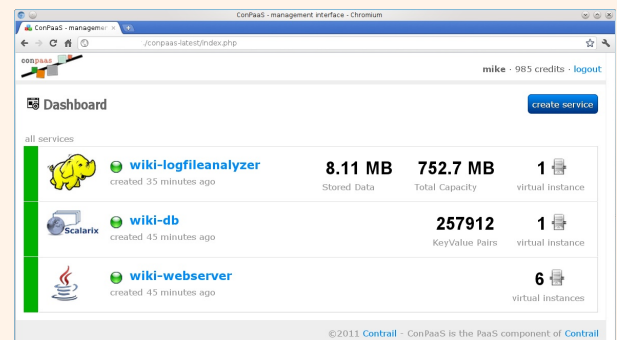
ConPaaS - management interface - Chromium

ConPaaS - managemer ×

.../conpaas-latest/index.php

conpaas

mike · 985 credits · logout

Dashboard

create service

all services

wiki-logfileanalyzer
created 35 minutes ago

8.11 MB
Stored Data

752.7 MB
Total Capacity

1
virtual instance

Scalarix

wiki-db
created 45 minutes ago

257912
KeyValue Pairs

1
virtual instance

wiki-webserver
created 45 minutes ago

6
virtual instances

©2011 Contrail - ConPaaS is the PaaS component of Contrail